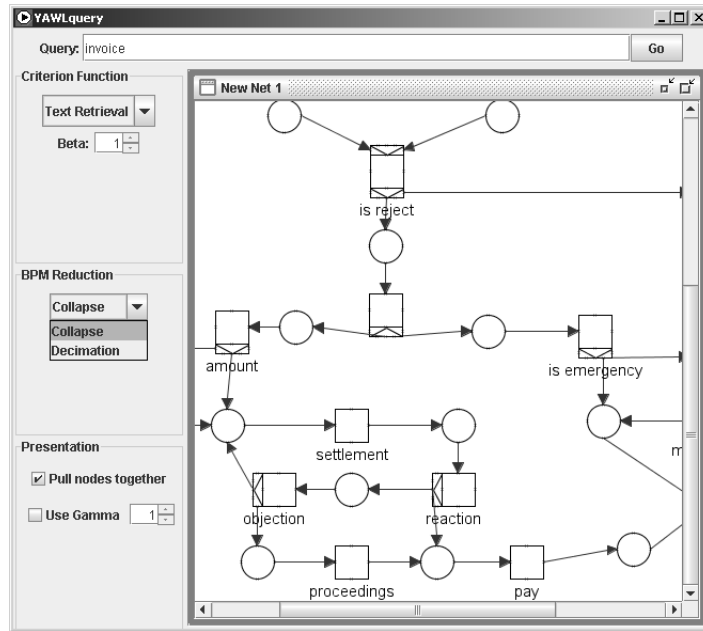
YAWLquery

Query: invoice

Go

Criterion Function

Text Retrieval

Beta: 1

BPM Reduction

Collapse

Collapse

Decimation

Presentation

Pull nodes together

Use Gamma 1

New Net 1

is reject

amount

is emergency

settlement

m

objection

reaction

proceedings

pay